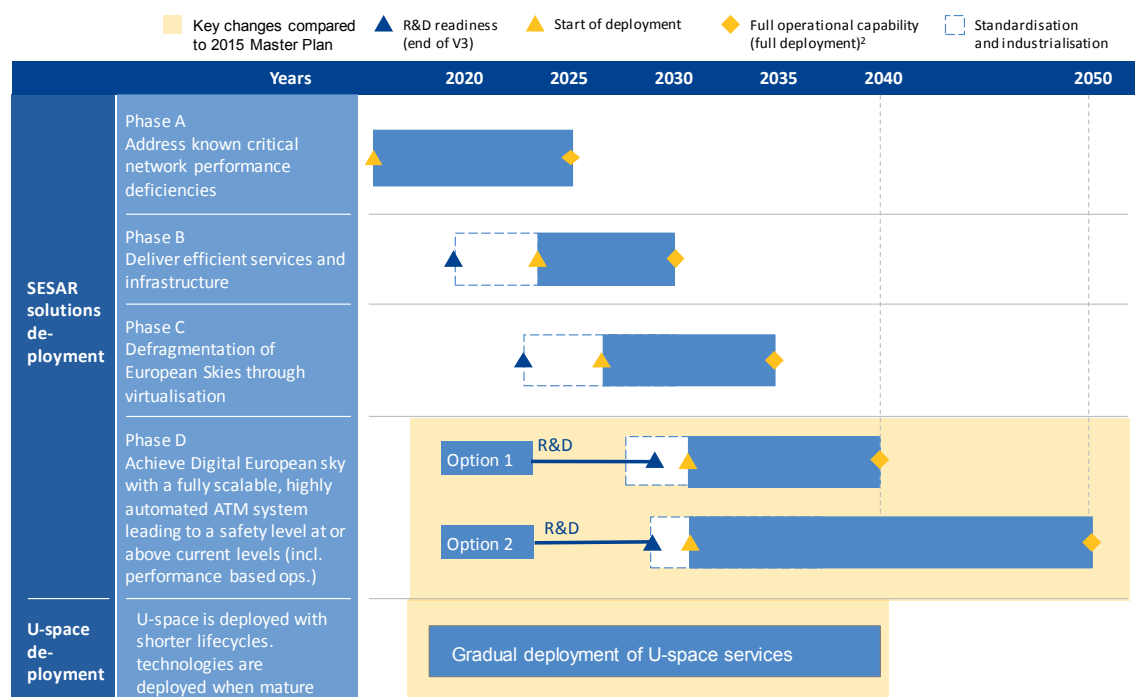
Key changes compared to 2015 Master Plan
R&D readiness (end of V3)
Start of deployment
Full operational capability (full deployment)$^2$
Standardisation and industrialisation

| Years | 2020 | 2025 | 2030 | 2035 | 2040 | 2050 |
|---|---|---|---|---|---|---|

SESAR solutions deployment

Phase A
Address known critical network performance deficiencies

Phase B
Deliver efficient services and infrastructure

Phase C
Defragmentation of European Skies through virtualisation

Phase D
Achieve Digital European sky with a fully scalable, highly automated ATM system leading to a safety level at or above current levels (incl. performance based ops.)

Option 1
R&D

Option 2
R&D

U-space deployment

U-space is deployed with shorter lifecycles. technologies are deployed when mature

Gradual deployment of U-space services